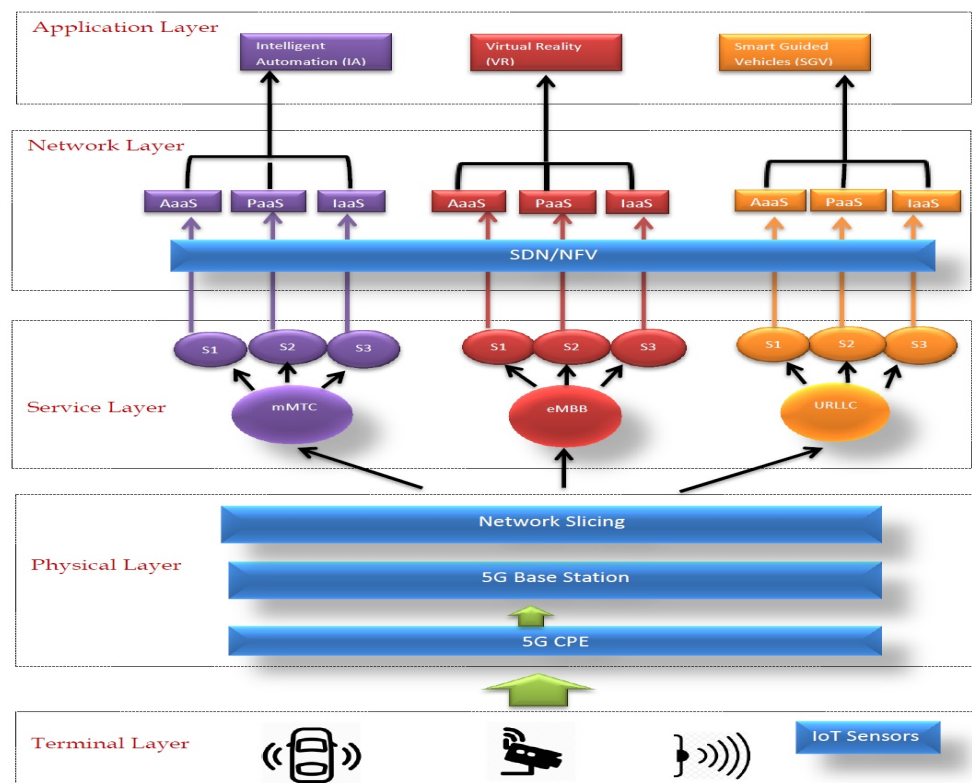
Application Layer

Intelligent Automation (IA)

Virtual Reality (VR)

Smart Guided Vehicles (SGV)

Network Layer

AaaS PaaS IaaS

AaaS PaaS IaaS

AaaS PaaS IaaS

SDN/NFV

S1 S2 S3

S1 S2 S3

S1 S2 S3

Service Layer

mMTC

eMBB

URLLC

Network Slicing

Physical Layer

5G Base Station

5G CPE

Terminal Layer

IoT Sensors